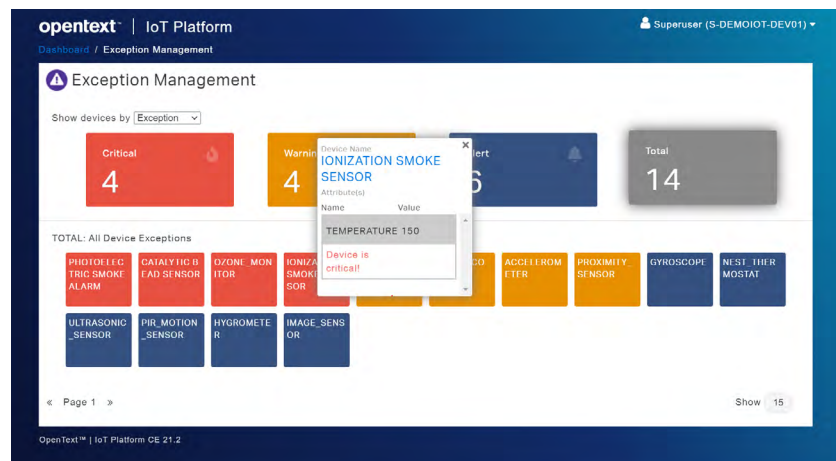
opentext™ | IoT Platform

Superuser (S-DEMOIOT-DEV01)

Dashboard / Exception Management

Exception Management

Show devices by Exception

Critical
4

Warnin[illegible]
4

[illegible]lert
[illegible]6

Total
14

Device Name
IONIZATION SMOKE SENSOR
Attribute(s)

| Name | Value |
|---|---|
| TEMPERATURE 150 | |

Device is critical!

TOTAL: All Device Exceptions

PHOTOELECTRIC SMOKE ALARM
CATALYTIC BEAD SENSOR
OZONE_MONITOR
IONIZA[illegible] SMOKE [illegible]SOR
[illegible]CO
ACCELEROMETER
PROXIMITY SENSOR
GYROSCOPE
NEST_THERMOSTAT
ULTRASONIC_SENSOR
PIR_MOTION_SENSOR
HYGROMETER
IMAGE_SENSOR

« Page 1 »

Show 15

OpenText™ | IoT Platform CE 21.2